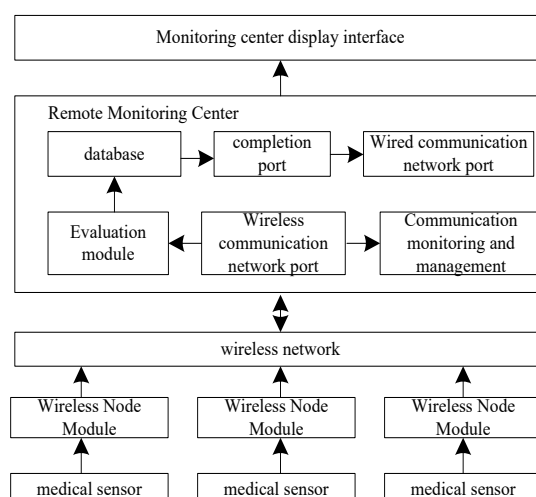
Monitoring center display interface

Remote Monitoring Center

database

completion port

Wired communication network port

Evaluation module

Wireless communication network port

Communication monitoring and management

wireless network

Wireless Node Module

Wireless Node Module

Wireless Node Module

medical sensor

medical sensor

medical sensor